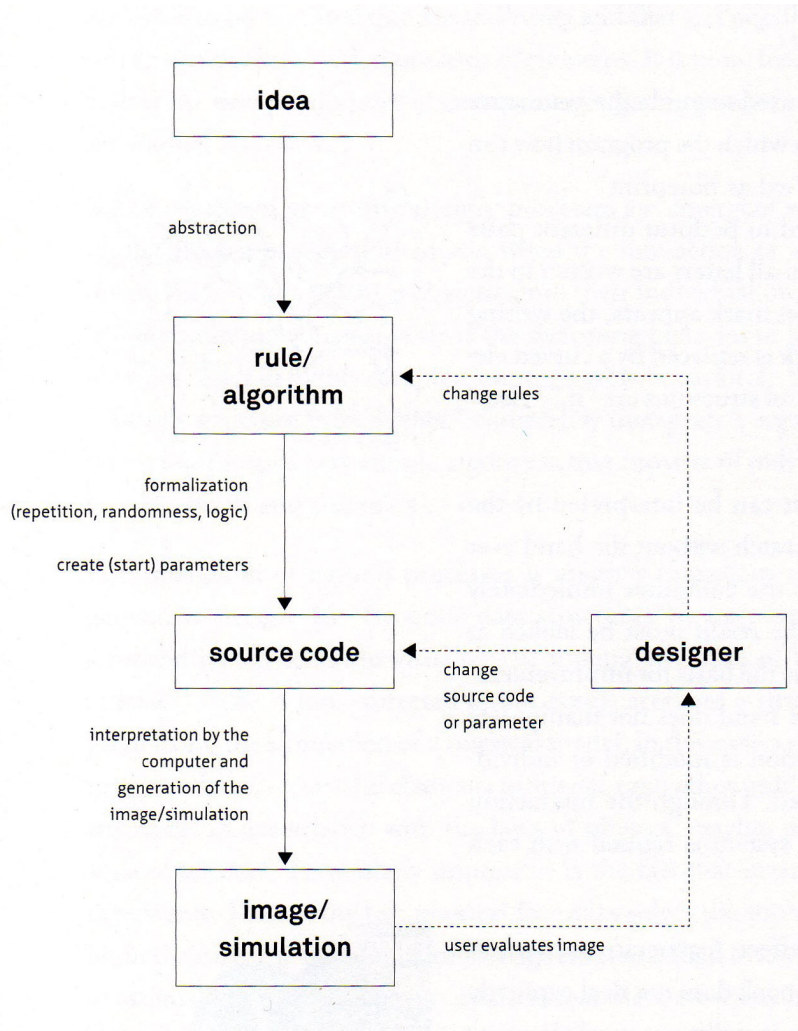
idea

abstraction

rule/
algorithm

change rules

formalization
(repetition, randomness, logic)

create (start) parameters

source code

change
source code
or parameter

designer

interpretation by the
computer and
generation of the
image/simulation

image/
simulation

user evaluates image